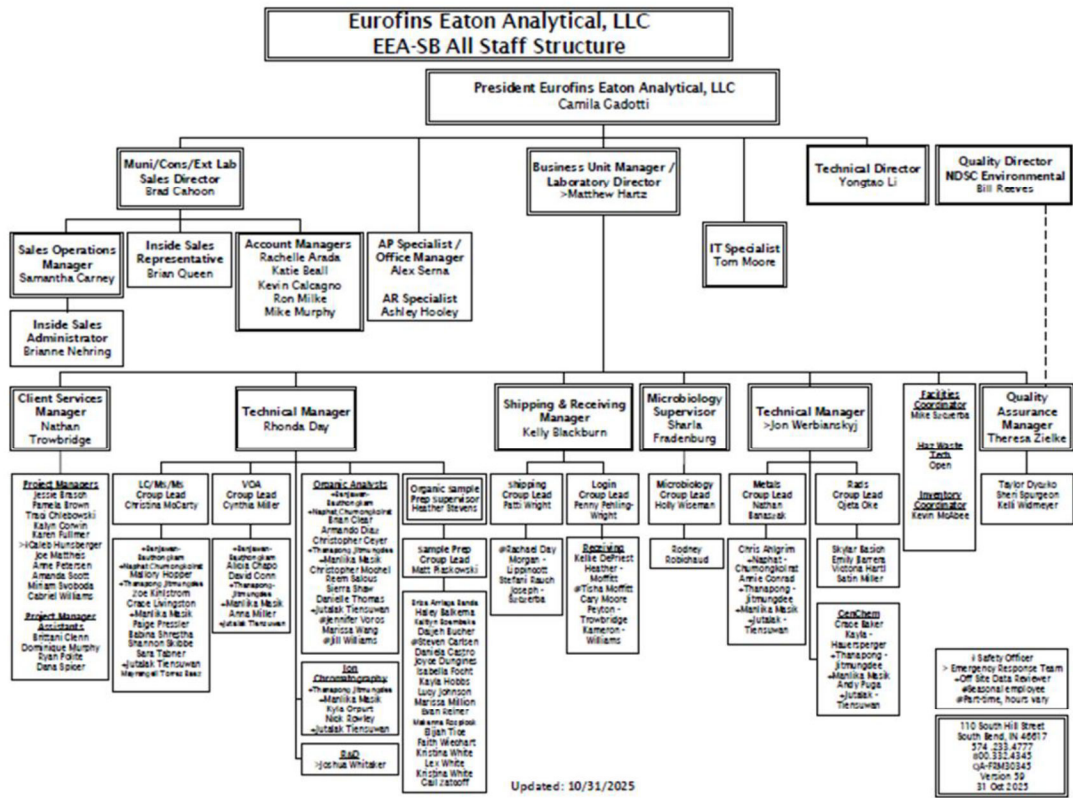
Eurofins Eaton Analytical, LLC
EEA-SB All Staff Structure

President Eurofins Eaton Analytical, LLC
Camila Gadotti

Muni/Cons/Ext Lab Sales Director
Brad Cahoon

Business Unit Manager / Laboratory Director
>Matthew Hartz

Technical Director
Yongtao Li

Quality Director NDSC Environmental
Bill Reeves

Sales Operations Manager
Samantha Carney

Inside Sales Representative
Brian Queen

Account Managers
Rachelle Arada
Katie Beall
Kevin Calcagno
Ron Milke
Mike Murphy

AP Specialist / Office Manager
Alex Serna

AR Specialist
Ashley Hooley

IT Specialist
Tom Moore

Inside Sales Administrator
Brianne Nehring

Client Services Manager
Nathan Trowbridge

Technical Manager
Rhonda Day

Shipping & Receiving Manager
Kelly Blackburn

Microbiology Supervisor
Sharla Fradenburg

Technical Manager
>Jon Werbianskyj

Facilities Coordinator
Mike Sucierba

Haz Waste Tech
Open

Inventory Coordinator
Kevin McAbee

Quality Assurance Manager
Theresa Zielke

Project Managers
Jessie Brasch
Pamela Brown
Traci Chlebowski
Kalyn Corwin
Karen Fullmer
>#Caleb Hunsberger
Joe Matthews
Anne Petersen
Amanda Scott
Miriam Svoboda
Gabriel Williams

Project Manager Assistants
Brittani Glenn
Dominique Murphy
Ryan Pajita
Dana Spicer

LC/Ms/Ms Group Lead
Christina McCarty

+Sanjeevan Sauthonglam
+Naphat Chumonqkolrat
Mallory Hopper
+Thanapong Jitmungdee
Zoe Kihlstrom
Grace Livingston
+Manlika Masik
Paige Pressler
Babina Shrestha
Shannon Stubbe
Sara Tabner
+Jutalak Tiensuwan
Mayangeli Torres Baez

VOA Group Lead
Cynthia Miller

+Sanjeevan Sauthonglam
Alicia Chapo
David Conn
+Thanapong Jitmungdee
+Manlika Masik
Anna Miller
+Jutalak Tiensuwan

Organic Analysts
+Sanjeevan Sauthonglam
+Naphat Chumonqkolrat
Brian Clear
Armando Diaz
Christopher Geyer
+Thanapong Jitmungdee
+Manlika Masik
Christopher Mochel
Reem Salous
Sierra Shaw
Danielle Thomas
+Jutalak Tiensuwan
#Jennifer Voros
Marissa Wang
@Jill Williams

Ion Chromatography
+Thanapong Jitmungdee
+Manlika Masik
Kyla Orpurt
Nick Rowley
+Jutalak Tiensuwan

R&D
>Joshua Whitaker

Organic Sample Prep supervisor
Heather Stevens

Sample Prep Group Lead
Matt Rackowski

Erika Arriaga Banda
Haley Balkema
Katlyn Boembeke
Daijeh Bucher
@Steven Carlsen
Daniela Castro
Joyce Dungines
Isabella Focht
Kayla Hobbs
Lucy Johnson
Marissa Million
Evan Reiner
Makenna Rosplock
Bijah Tioe
Faith Wechart
Kristina White
Lex White
Kristina White
Gail Zaltsoff

Shipping Group Lead
Patti Wright

@Rachael Day
Morgan Lippincott
Stefani Rauch
Joseph Sucierba

Login Group Lead
Penny Pehling-Wright

Receiving
Kellie DePriest
Heather Moffitt
@Tisha Moffitt
Cary Moore
Peyton Trowbridge
Kameron Williams

Microbiology Group Lead
Holly Wiseman

Rodney Robichaud

Metals Group Lead
Nathan Banaszak

Chris Ahlgrim
+Naphat Chumonqkolrat
Amie Conrad
+Thanapong Jitmungdee
+Manlika Masik
+Jutalak Tiensuwan

Rads Group Lead
Ojeta Oke

Skylar Basich
Emily Barrera
Victoria Harti
Satin Miller

GenChem
Grace Baker
Kayla Hauersperger
+Thanapong Jitmungdee
+Manlika Masik
Andy Puga
+Jutalak Tiensuwan

Taylor Dyczko
Sheri Spurgeon
Kelli Widmeyer

# Safety Officer
> Emergency Response Team
+Off Site Data Reviewer
@Seasonal employee
#Part-time, hours vary

110 South Hill Street
South Bend, IN 46617
574 233 4777
@0.332.4345
QA-FRM30345
Version 59
31 Oct 2025

Updated: 10/31/2025